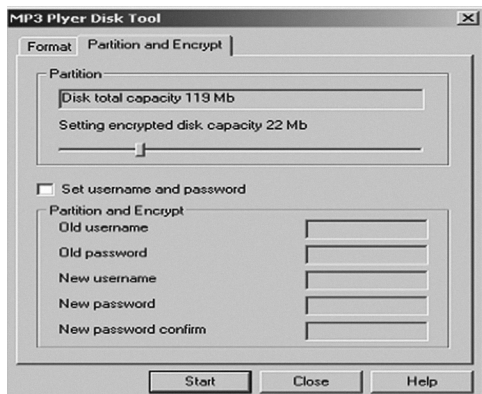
MP3 Plyer Disk Tool

Format | Partition and Encrypt

Partition

Disk total capacity 119 Mb

Setting encrypted disk capacity 22 Mb

Set username and password

Partition and Encrypt

Old username

Old password

New username

New password

New password confirm

Start | Close | Help